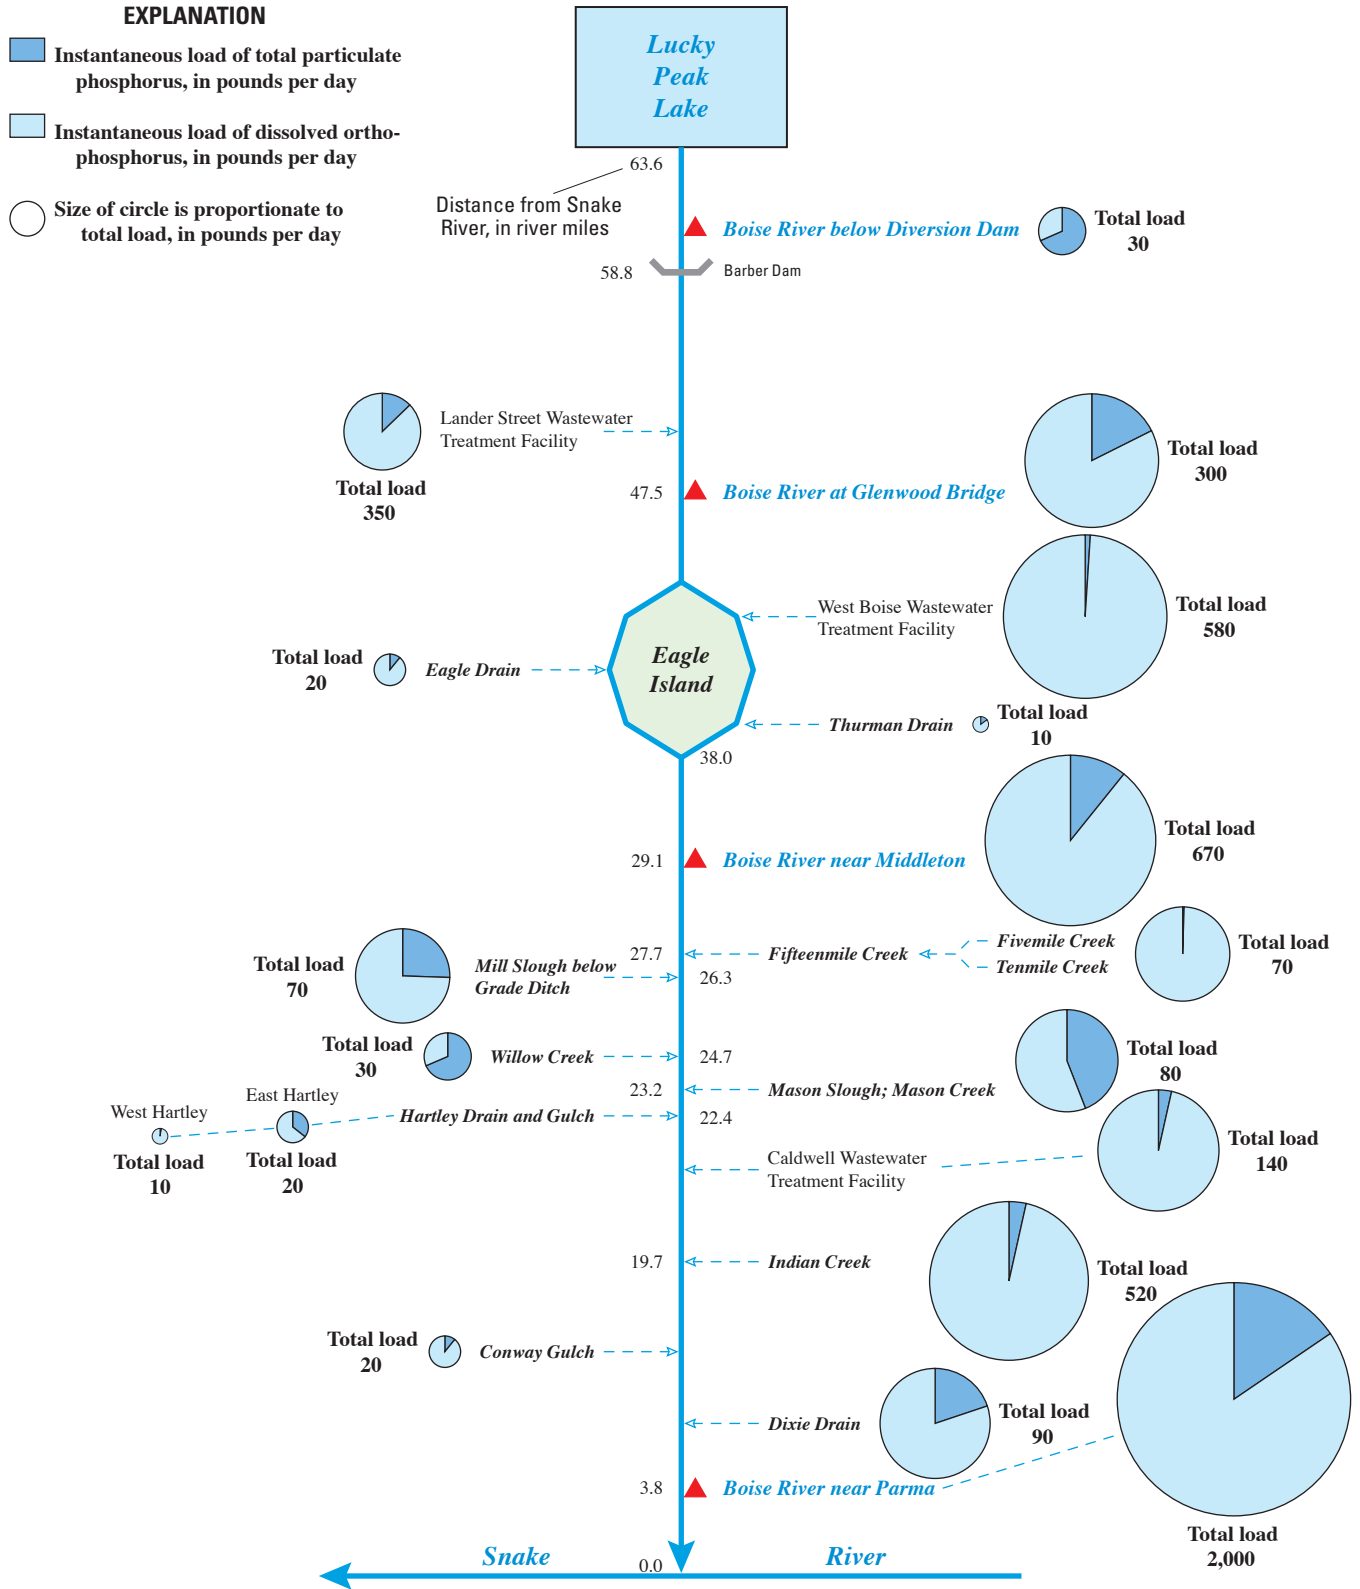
EXPLANATION

Instantaneous load of total particulate phosphorus, in pounds per day

Instantaneous load of dissolved orthophosphorus, in pounds per day

Size of circle is proportionate to total load, in pounds per day

Lucky Peak Lake

63.6

Distance from Snake River, in river miles

Boise River below Diversion Dam

Total load 30

58.8

Barber Dam

Lander Street Wastewater Treatment Facility

Total load 350

47.5

Boise River at Glenwood Bridge

Total load 300

West Boise Wastewater Treatment Facility

Total load 580

Total load 20

Eagle Drain

Eagle Island

Thurman Drain

Total load 10

38.0

Total load 670

29.1

Boise River near Middleton

Total load 70

Mill Slough below Grade Ditch

27.7

26.3

Fifteenmile Creek

Fivemile Creek

Tenmile Creek

Total load 70

Total load 30

Willow Creek

24.7

Total load 80

23.2

Mason Slough; Mason Creek

West Hartley

East Hartley

Hartley Drain and Gulch

22.4

Total load 10

Total load 20

Caldwell Wastewater Treatment Facility

Total load 140

19.7

Indian Creek

Total load 520

Total load 20

Conway Gulch

Dixie Drain

Total load 90

3.8

Boise River near Parma

Total load 2,000

Snake

0.0

River